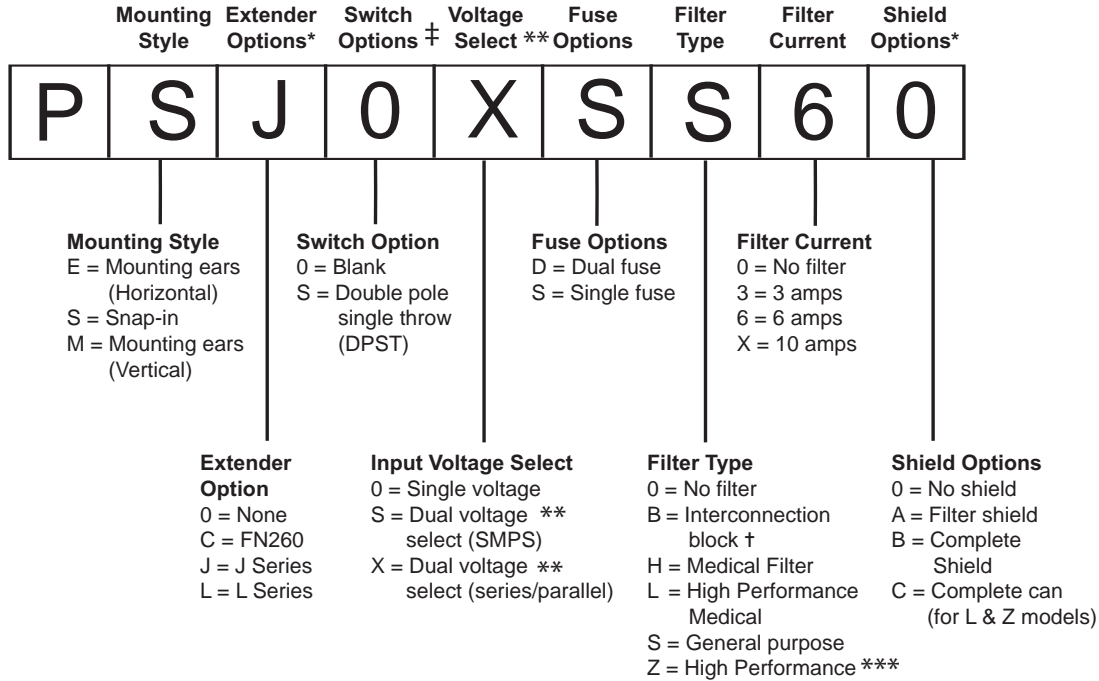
Mounting Style | Extender Options* | Switch Options ‡ | Voltage Select ** | Fuse Options | Filter Type | Filter Current | Shield Options*

| P | S | J | 0 | X | S | S | 6 | 0 |
|---|---|---|---|---|---|---|---|---|

**Mounting Style**
E = Mounting ears (Horizontal)
S = Snap-in
M = Mounting ears (Vertical)

**Switch Option**
0 = Blank
S = Double pole single throw (DPST)

**Fuse Options**
D = Dual fuse
S = Single fuse

**Filter Current**
0 = No filter
3 = 3 amps
6 = 6 amps
X = 10 amps

**Extender Option**
0 = None
C = FN260
J = J Series
L = L Series

**Input Voltage Select**
0 = Single voltage
S = Dual voltage ** select (SMPS)
X = Dual voltage ** select (series/parallel)

**Filter Type**
0 = No filter
B = Interconnection block †
H = Medical Filter
L = High Performance Medical
S = General purpose
Z = High Performance ***

**Shield Options**
0 = No shield
A = Filter shield
B = Complete Shield
C = Complete can (for L & Z models)